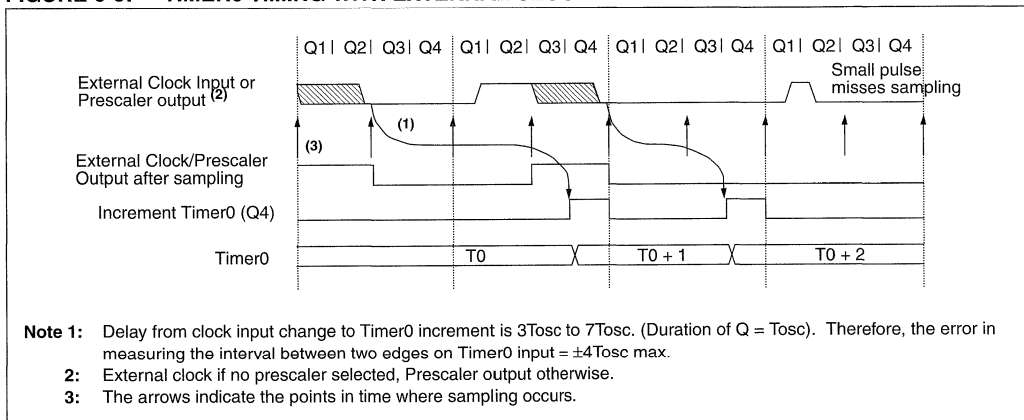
FIGURE 6-5: TIMER0 TIMING WITH EXTERNAL CLOCK

Q1 | Q2 | Q3 | Q4 | Q1 | Q2 | Q3 | Q4 | Q1 | Q2 | Q3 | Q4 | Q1 | Q2 | Q3 | Q4

External Clock Input or Prescaler output $^{(2)}$

Small pulse misses sampling

(1)

(3)

External Clock/Prescaler Output after sampling

Increment Timer0 (Q4)

Timer0

T0

T0 + 1

T0 + 2

Note 1: Delay from clock input change to Timer0 increment is 3Tosc to 7Tosc. (Duration of Q = Tosc). Therefore, the error in measuring the interval between two edges on Timer0 input = ±4Tosc max.

2: External clock if no prescaler selected, Prescaler output otherwise.

3: The arrows indicate the points in time where sampling occurs.